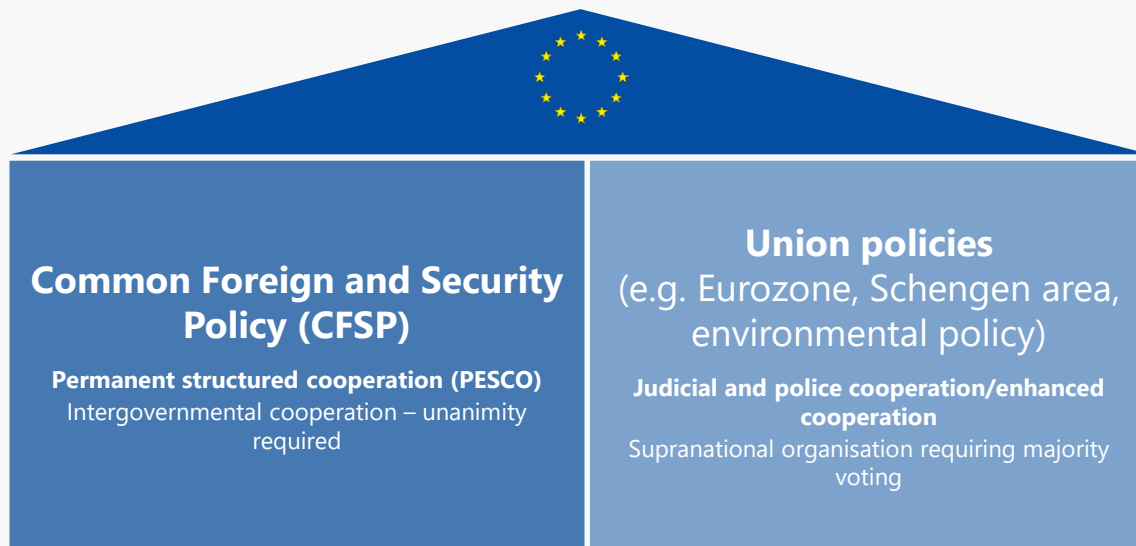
Common Foreign and Security Policy (CFSP)

Permanent structured cooperation (PESCO)
Intergovernmental cooperation – unanimity required

Union policies
(e.g. Eurozone, Schengen area, environmental policy)

Judicial and police cooperation/enhanced cooperation
Supranational organisation requiring majority voting